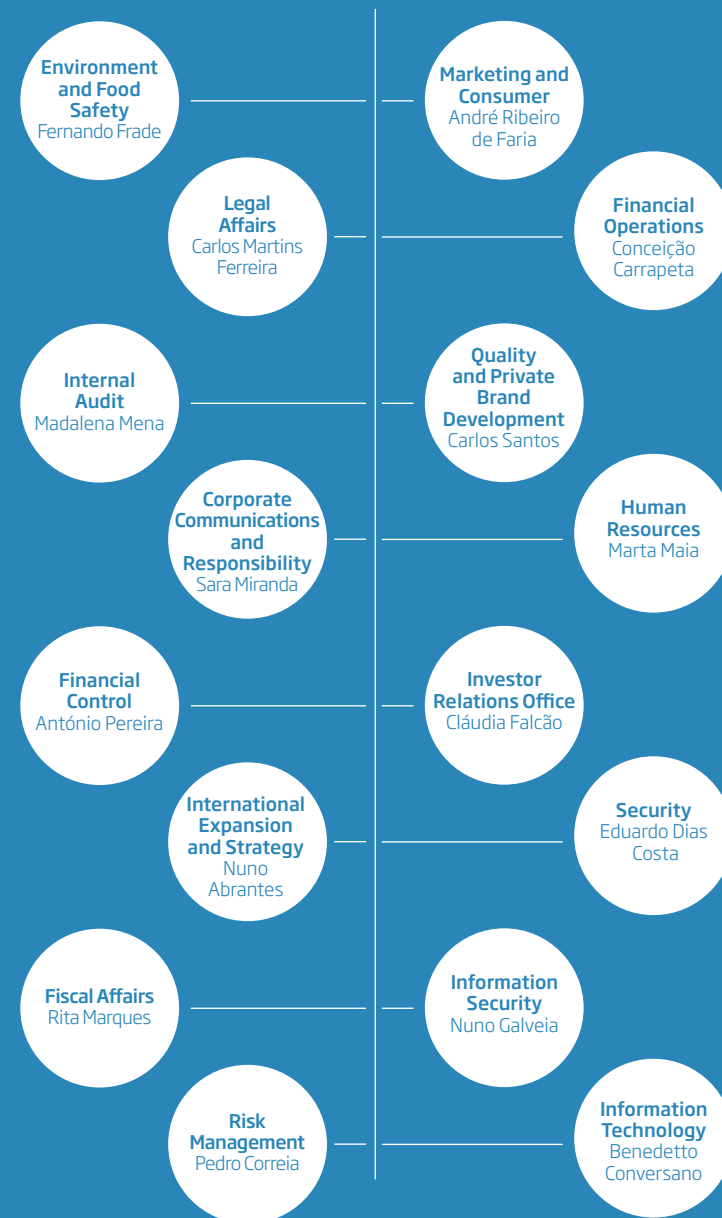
Environment and Food Safety
Fernando Frade

Marketing and Consumer
André Ribeiro de Faria

Legal Affairs
Carlos Martins Ferreira

Financial Operations
Conceição Carrapeta

Internal Audit
Madalena Mena

Quality and Private Brand Development
Carlos Santos

Corporate Communications and Responsibility
Sara Miranda

Human Resources
Marta Maia

Financial Control
António Pereira

Investor Relations Office
Cláudia Falcão

International Expansion and Strategy
Nuno Abrantes

Security
Eduardo Dias Costa

Fiscal Affairs
Rita Marques

Information Security
Nuno Galveia

Risk Management
Pedro Correia

Information Technology
Benedetto Conversano